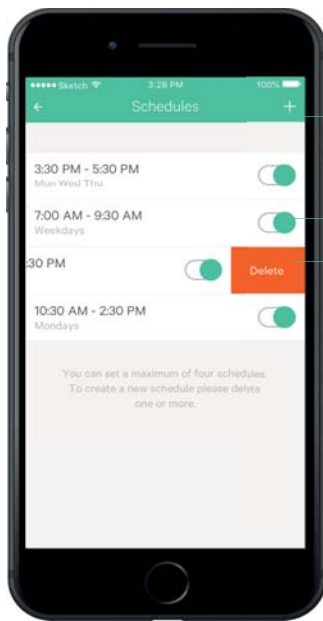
●●●●● Sketch

3:28 PM

100%

←

Schedules

+

3:30 PM - 5:30 PM
Mon Wed Thu

7:00 AM - 9:30 AM
Weekdays

:30 PM

Delete

10:30 AM - 2:30 PM
Mondays

You can set a maximum of four schedules. To create a new schedule please delete one or more.